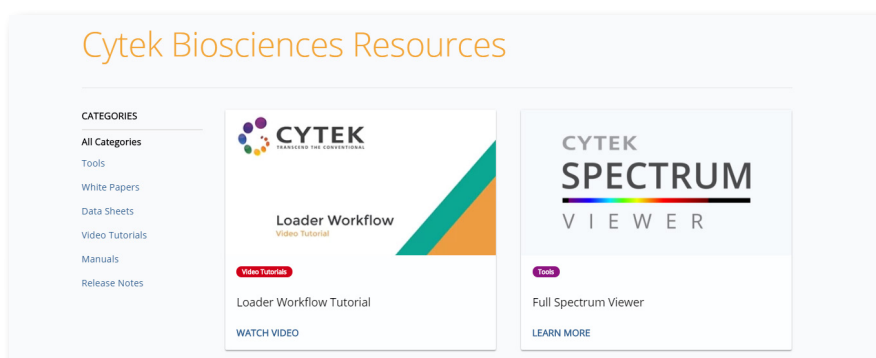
Cytek Biosciences Resources

CATEGORIES

All Categories

Tools

White Papers

Data Sheets

Video Tutorials

Manuals

Release Notes

CYTEK
TRANSCEND THE CONVENTIONAL

Loader Workflow
Video Tutorial

Video Tutorials

Loader Workflow Tutorial

WATCH VIDEO

CYTEK
SPECTRUM
VIEWER

Tools

Full Spectrum Viewer

LEARN MORE